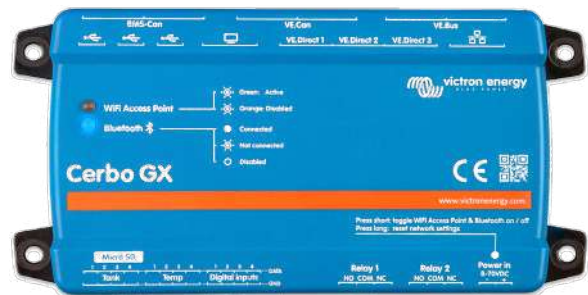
BMS-Can
VE.Can
VE.Bus
VE.Direct 1
VE.Direct 2
VE.Direct 3

victron energy
BLUE POWER

WiFi Access Point
Green: Active
Orange: Disabled

Bluetooth
Connected
Not connected
Disabled

Cerbo GX

CE

www.victronenergy.com

Press short: toggle WiFi Access Point & Bluetooth on / off
Press long: reset network settings

Micro SD
1 2 3 4
Tank
1 2 3 4
Temp
1 2 3 4
Digital inputs
DATA
GND

Relay 1
NO COM NC
Relay 2
NO COM NC

Power in
8-70VDC